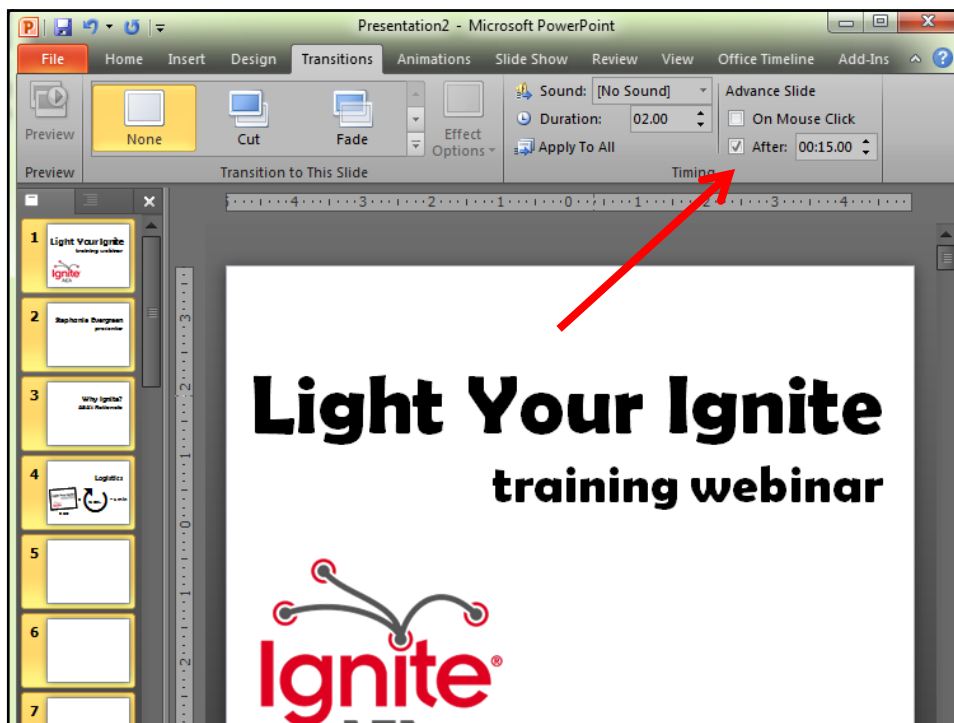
Presentation2 - Microsoft PowerPoint

File Home Insert Design Transitions Animations Slide Show Review View Office Timeline Add-Ins

Preview

Preview

None Cut Fade

Effect Options

Transition to This Slide

Sound: [No Sound]

Duration: 02.00

Apply To All

Advance Slide

On Mouse Click

After: 00:15.00

Timing

1 Light Your Ignite training webinar

2 Stephanie Evergreen presenter

3 Why Ignite? AEA's Rationale

4 Logistics

5

6

7

Light Your Ignite

training webinar

Ignite®